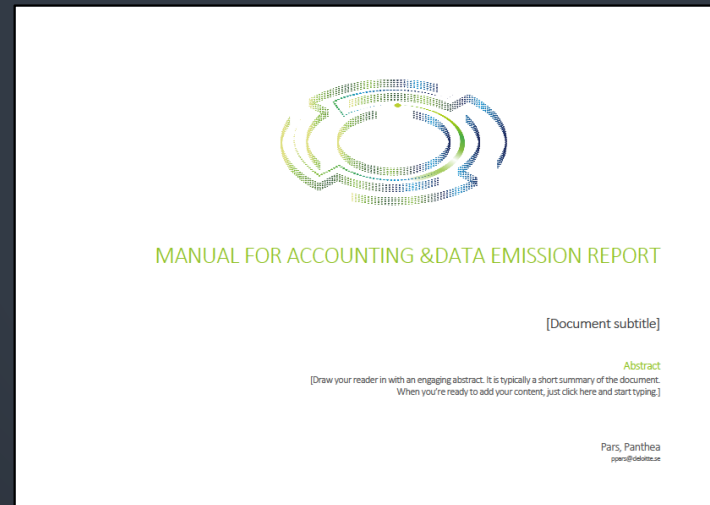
MANUAL FOR ACCOUNTING &DATA EMISSION REPORT

[Document subtitle]

Abstract
[Draw your reader in with an engaging abstract. It is typically a short summary of the document. When you're ready to add your content, just click here and start typing.]

Pars, Panthea
ppars@deloitte.se